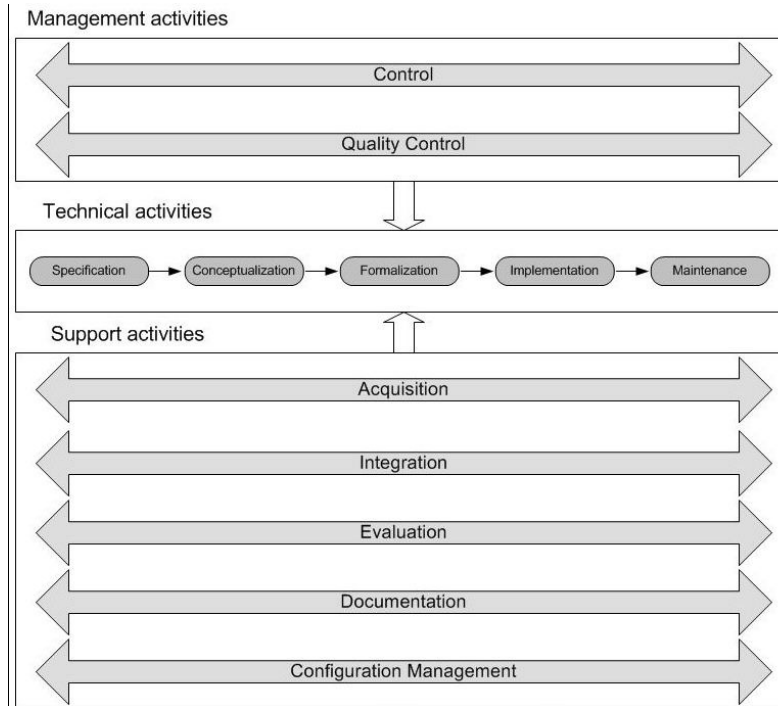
Management activities

Control

Quality Control

Technical activities

Specification

Conceptualization

Formalization

Implementation

Maintenance

Support activities

Acquisition

Integration

Evaluation

Documentation

Configuration Management